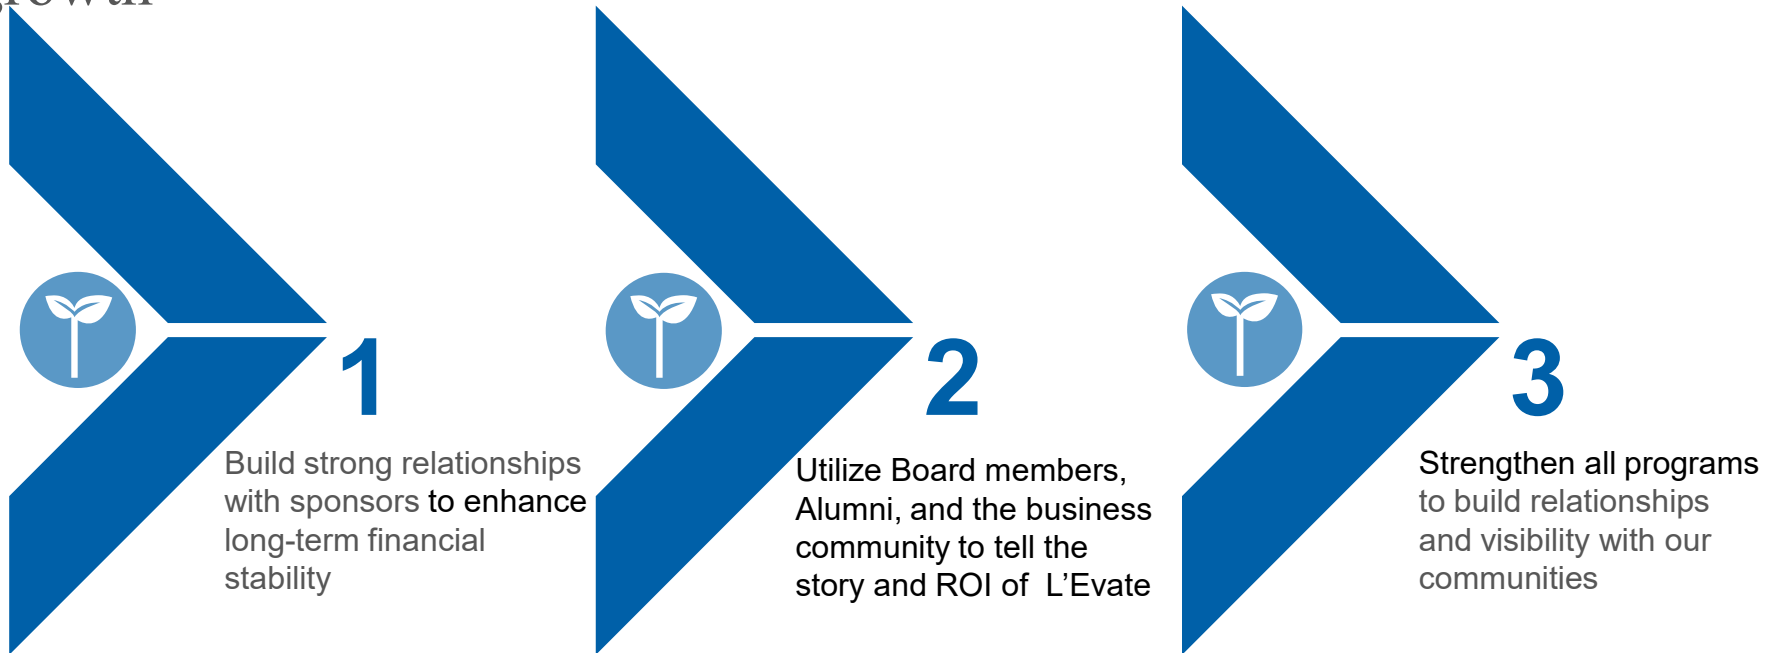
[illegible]

1

Build strong relationships with sponsors to enhance long-term financial stability

2

Utilize Board members, Alumni, and the business community to tell the story and ROI of L'Evate

3

Strengthen all programs to build relationships and visibility with our communities